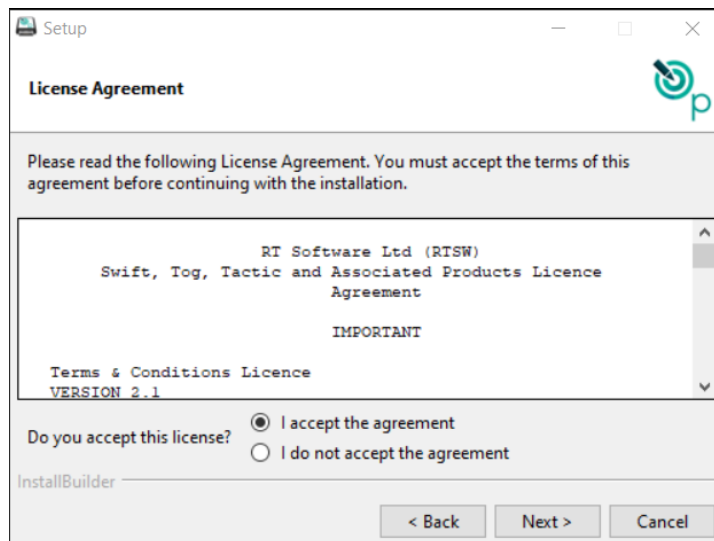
Setup

License Agreement

Please read the following License Agreement. You must accept the terms of this agreement before continuing with the installation.

RT Software Ltd (RTSW)
Swift, Tog, Tactic and Associated Products Licence Agreement

IMPORTANT

Terms & Conditions Licence
VERSION 2.1

Do you accept this license?
I accept the agreement
I do not accept the agreement

InstallBuilder

< Back
Next >
Cancel